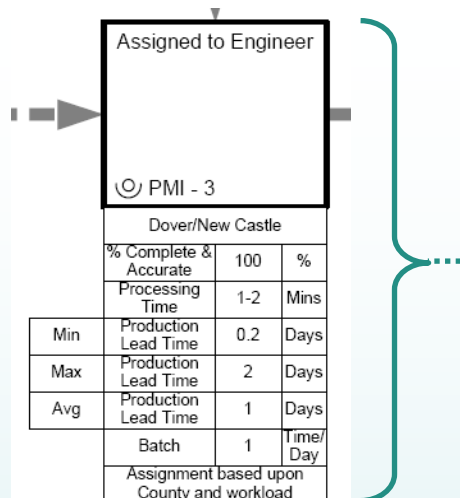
Assigned to Engineer

PMI - 3

Dover/New Castle

| | | | |
|---|---|---|---|
| | % Complete & Accurate | 100 | % |
| | Processing Time | 1-2 | Mins |
| Min | Production Lead Time | 0.2 | Days |
| Max | Production Lead Time | 2 | Days |
| Avg | Production Lead Time | 1 | Days |
| | Batch | 1 | Time/ Day |

Assignment based upon County and workload